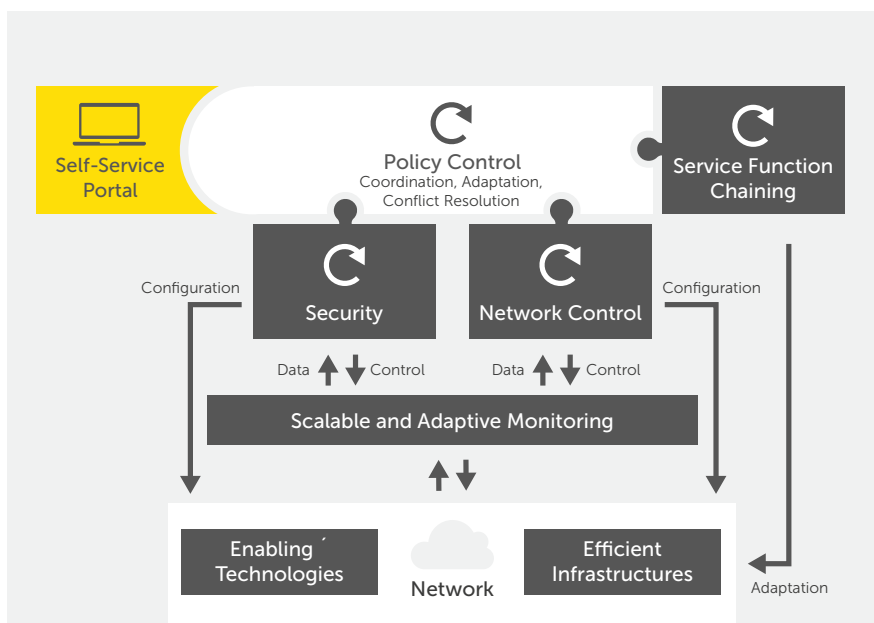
Self-Service Portal

Policy Control
Coordination, Adaptation, Conflict Resolution

Service Function Chaining

Configuration

Security

Network Control

Configuration

Data Control

Data Control

Scalable and Adaptive Monitoring

Enabling ´ Technologies

Network

Efficient Infrastructures

Adaptation